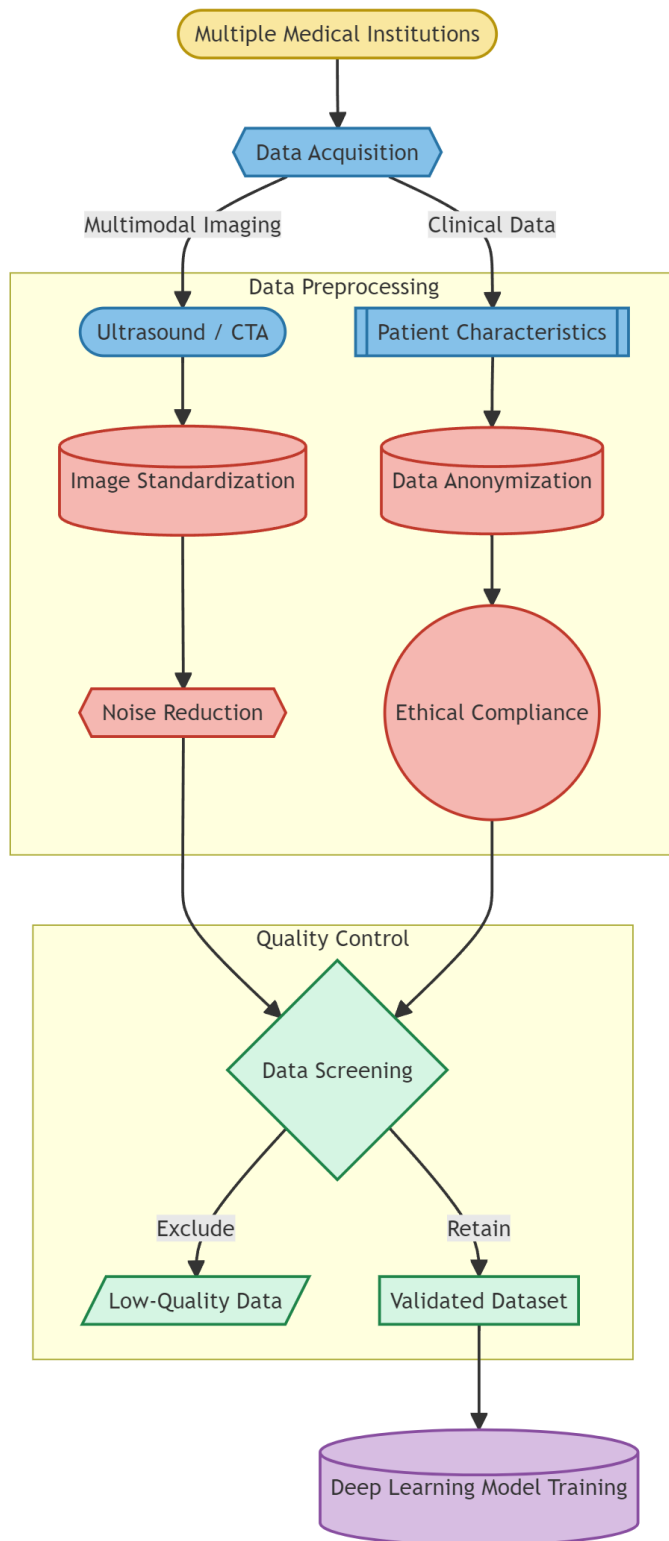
Multiple Medical Institutions

Data Acquisition

Multimodal Imaging

Clinical Data

Data Preprocessing

Ultrasound / CTA

Patient Characteristics

Image Standardization

Data Anonymization

Noise Reduction

Ethical Compliance

Quality Control

Data Screening

Exclude

Retain

Low-Quality Data

Validated Dataset

Deep Learning Model Training